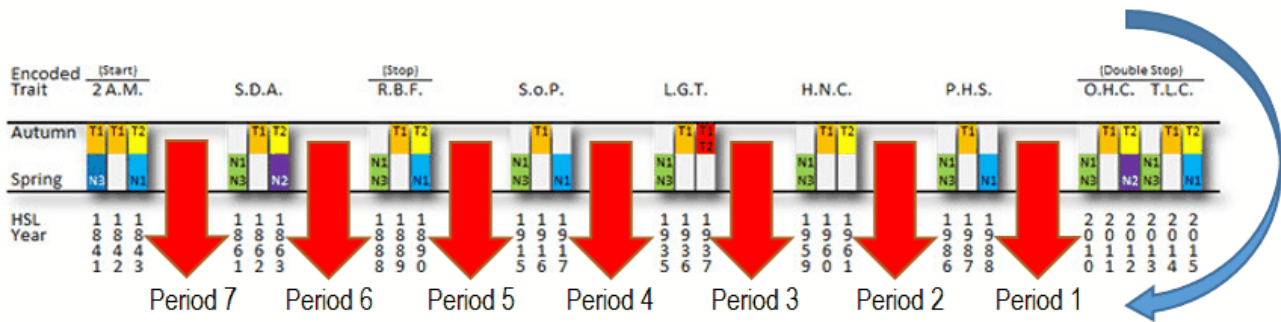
Encoded Trait

(Start) 2 A.M.

S.D.A.

(Stop) R.B.F.

S.o.P.

L.G.T.

H.N.C.

P.H.S.

(Double Stop) O.H.C. T.L.C.

Autumn

Spring

T1 T1 T2 N3 N1

N1 N3 T1 T2 N2

N1 N3 T1 T2 N1

N1 N3 T1 N1

N1 N3 T1 T1 T2

N1 N3 T1 T2

N1 N3 T1 N1

N1 N3 T1 T2 N2 N1 N3 T1 T2 N1

HSL Year

1841 1842 1843

1861 1862 1863

1888 1889 1890

1915 1916 1917

1935 1936 1937

1959 1960 1961

1986 1987 1988

2010 2011 2012 2013 2014 2015

Period 7 Period 6 Period 5 Period 4 Period 3 Period 2 Period 1